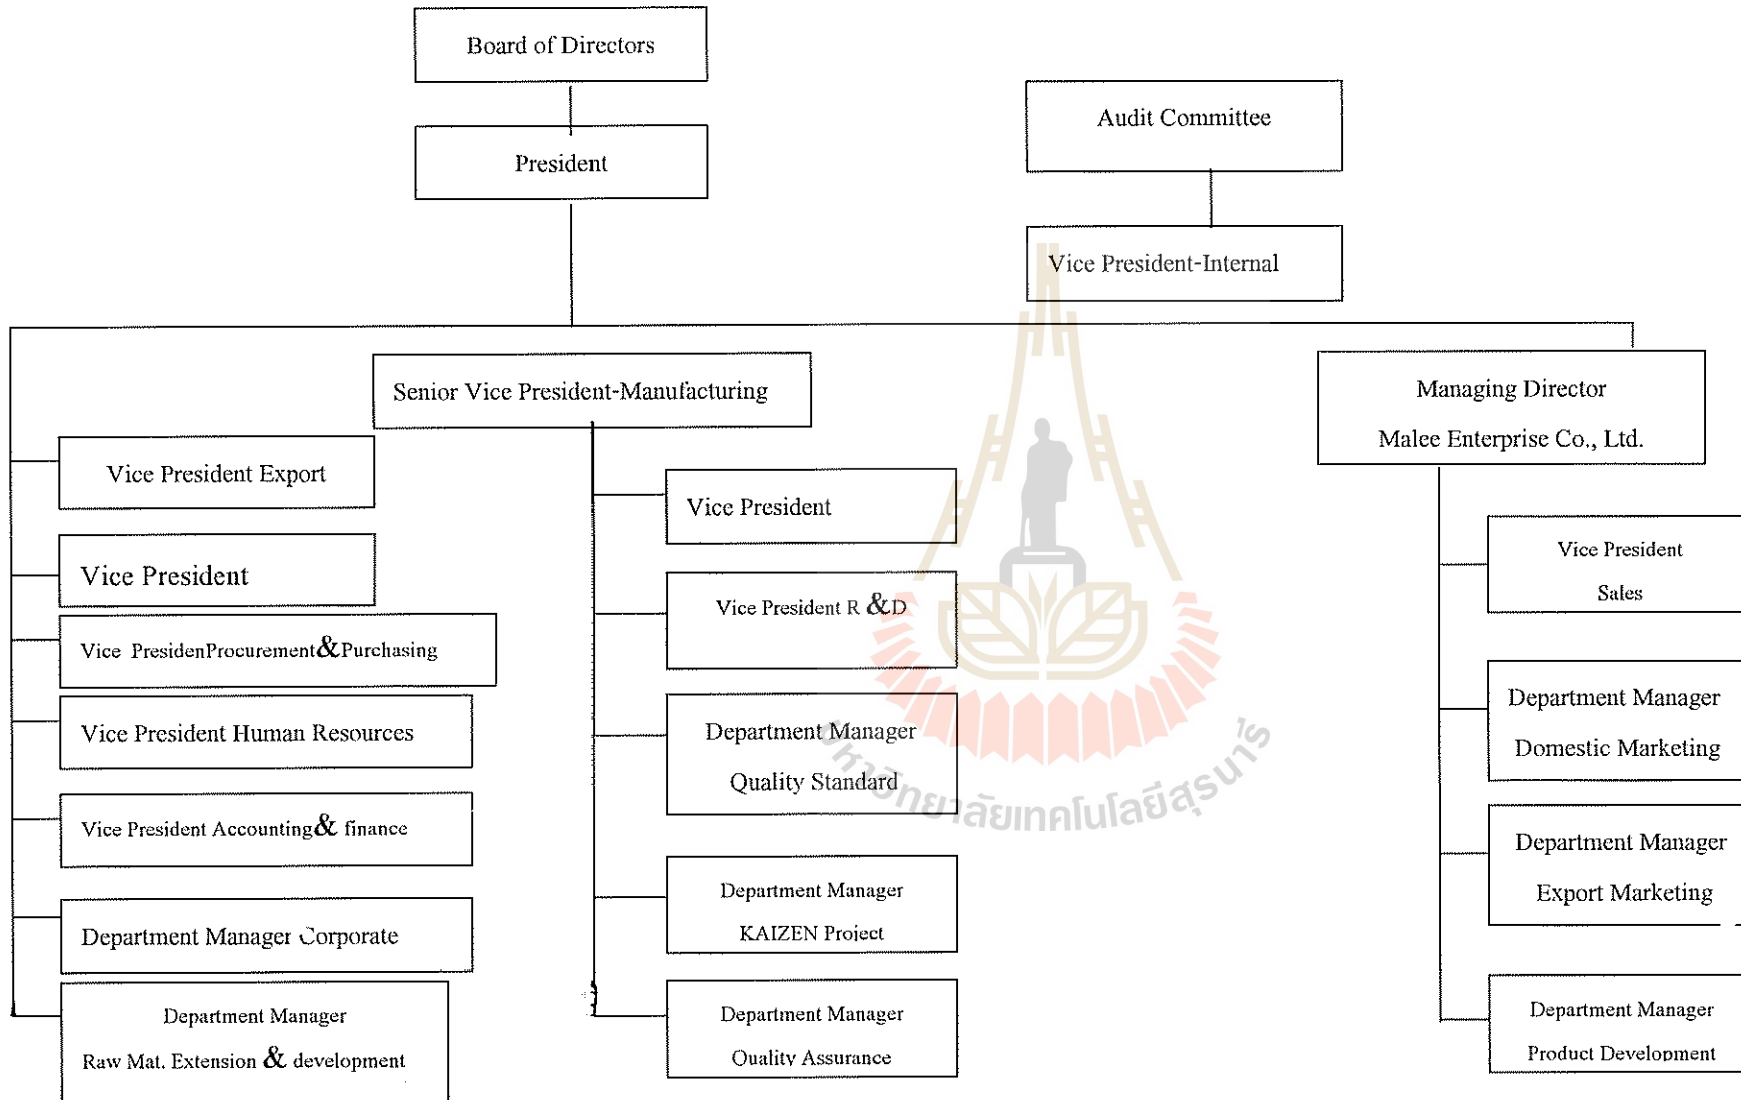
Board of Directors

President

Audit Committee

Vice President-Internal

Senior Vice President-Manufacturing

Managing Director

Malee Enterprise Co., Ltd.

Vice President Export

Vice President

Vice PresidenProcurement&Purchasing

Vice President Human Resources

Vice President Accounting& finance

Department Manager Corporate

Department Manager

Raw Mat. Extension & development

Vice President

Vice President R &D

Department Manager

Quality Standard

Department Manager

KAIZEN Project

Department Manager

Quality Assurance

Vice President

Sales

Department Manager

Domestic Marketing

Department Manager

Export Marketing

Department Manager

Product Development

มหาวิทยาลัยเทคโนโลยีสุรนารี